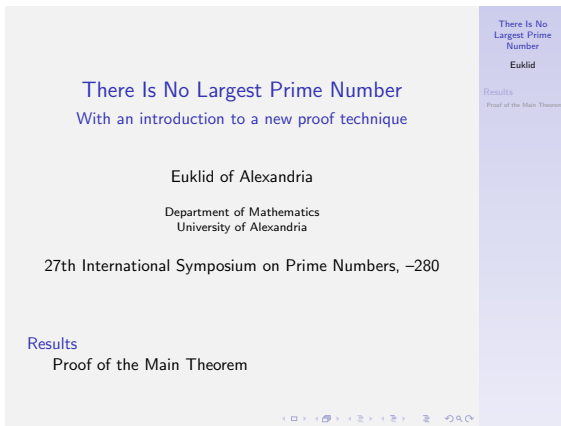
There Is No Largest Prime Number
With an introduction to a new proof technique

Euklid of Alexandria

Department of Mathematics
University of Alexandria

27th International Symposium on Prime Numbers, –280

Results
Proof of the Main Theorem

There Is No Largest Prime Number

Euklid

Results
Proof of the Main Theorem